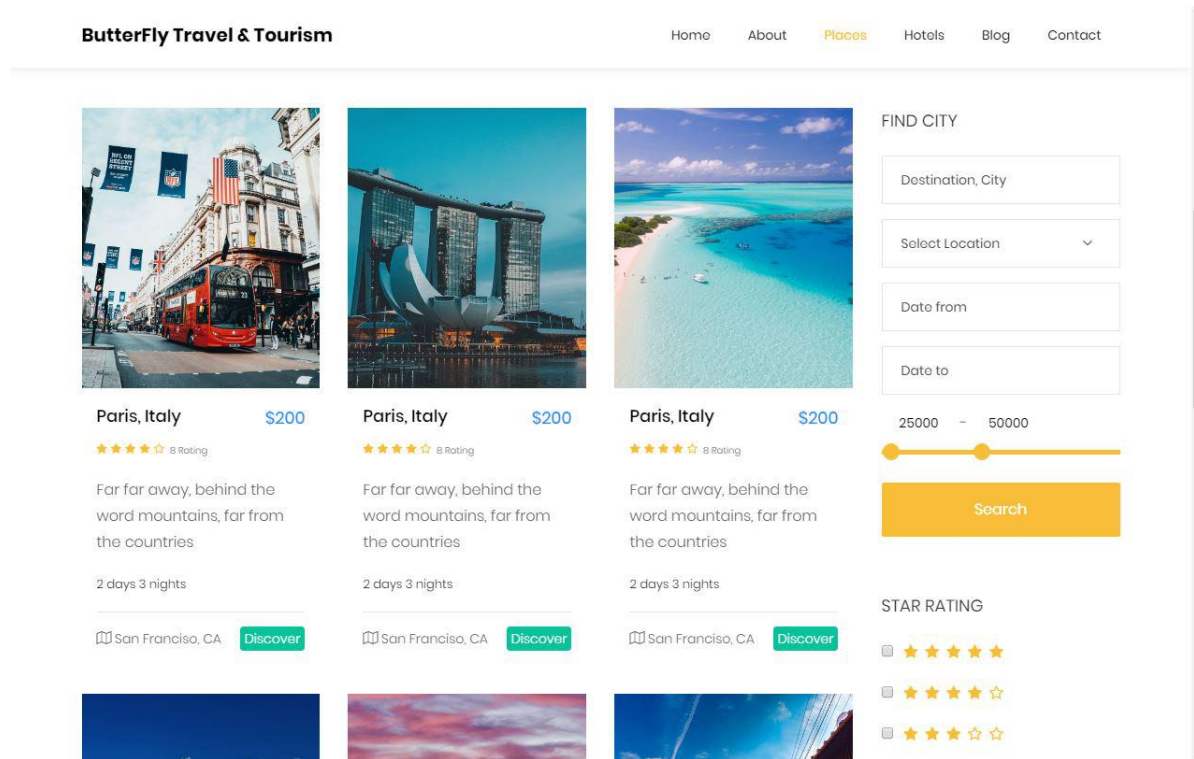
ButterFly Travel & Tourism

Home About Places Hotels Blog Contact

NFL ON REGENT STREET

Paris, Italy $200

8 Rating

Far far away, behind the word mountains, far from the countries

2 days 3 nights

San Franciso, CA Discover

Paris, Italy $200

8 Rating

Far far away, behind the word mountains, far from the countries

2 days 3 nights

San Franciso, CA Discover

Paris, Italy $200

8 Rating

Far far away, behind the word mountains, far from the countries

2 days 3 nights

San Franciso, CA Discover

FIND CITY

Destination, City

Select Location

Date from

Date to

25000 - 50000

Search

STAR RATING